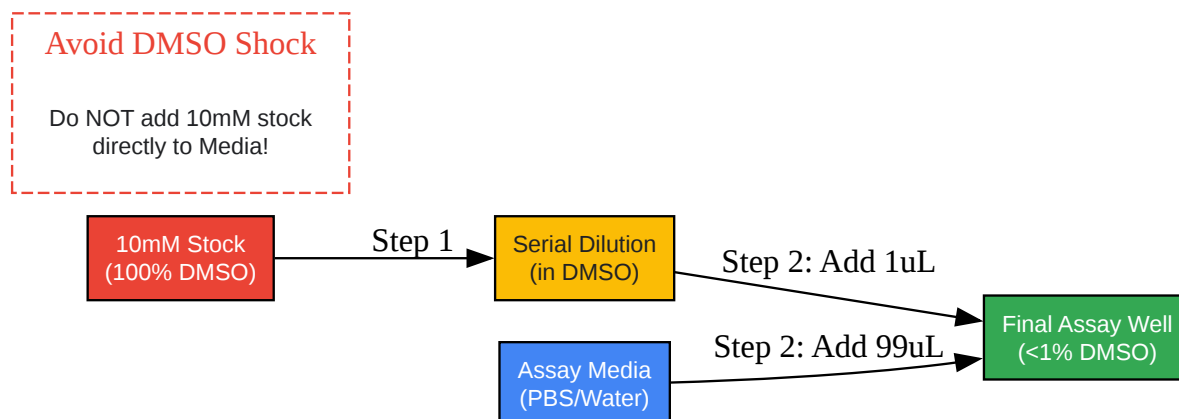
Avoid DMSO Shock

Do NOT add 10mM stock directly to Media!

10mM Stock
(100% DMSO)

Step 1

Serial Dilution
(in DMSO)

Step 2: Add 1uL

Final Assay Well
(<1% DMSO)

Step 2: Add 99uL

Assay Media
(PBS/Water)